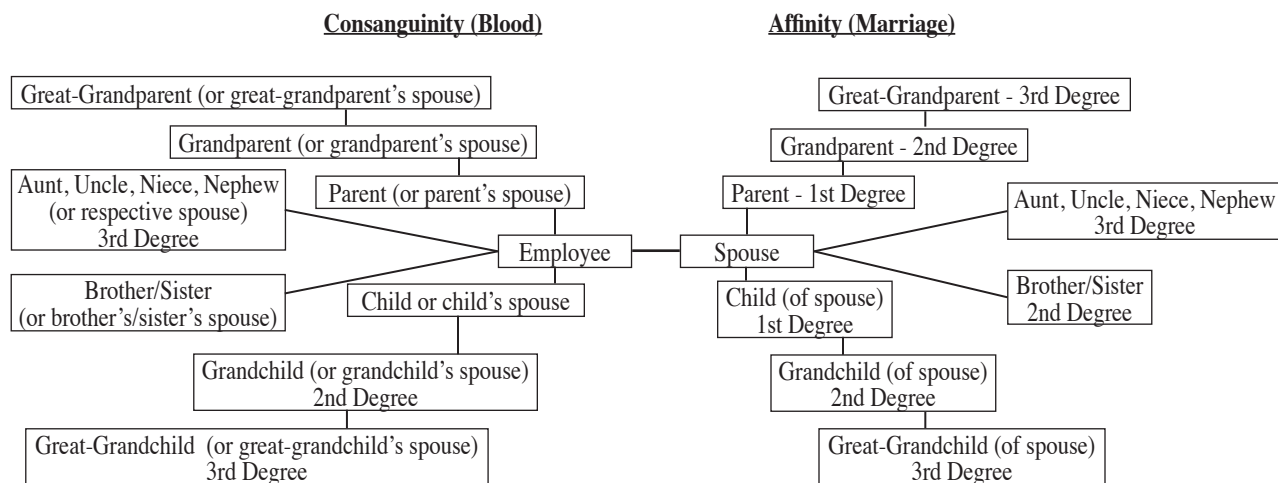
Consanguinity (Blood)

Affinity (Marriage)

Great-Grandparent (or great-grandparent's spouse)

Grandparent (or grandparent's spouse)

Aunt, Uncle, Niece, Nephew (or respective spouse) 3rd Degree

Parent (or parent's spouse)

Employee

Brother/Sister (or brother's/sister's spouse)

Child or child's spouse

Grandchild (or grandchild's spouse) 2nd Degree

Great-Grandchild (or great-grandchild's spouse) 3rd Degree

Great-Grandparent - 3rd Degree

Grandparent - 2nd Degree

Parent - 1st Degree

Aunt, Uncle, Niece, Nephew 3rd Degree

Spouse

Brother/Sister 2nd Degree

Child (of spouse) 1st Degree

Grandchild (of spouse) 2nd Degree

Great-Grandchild (of spouse) 3rd Degree